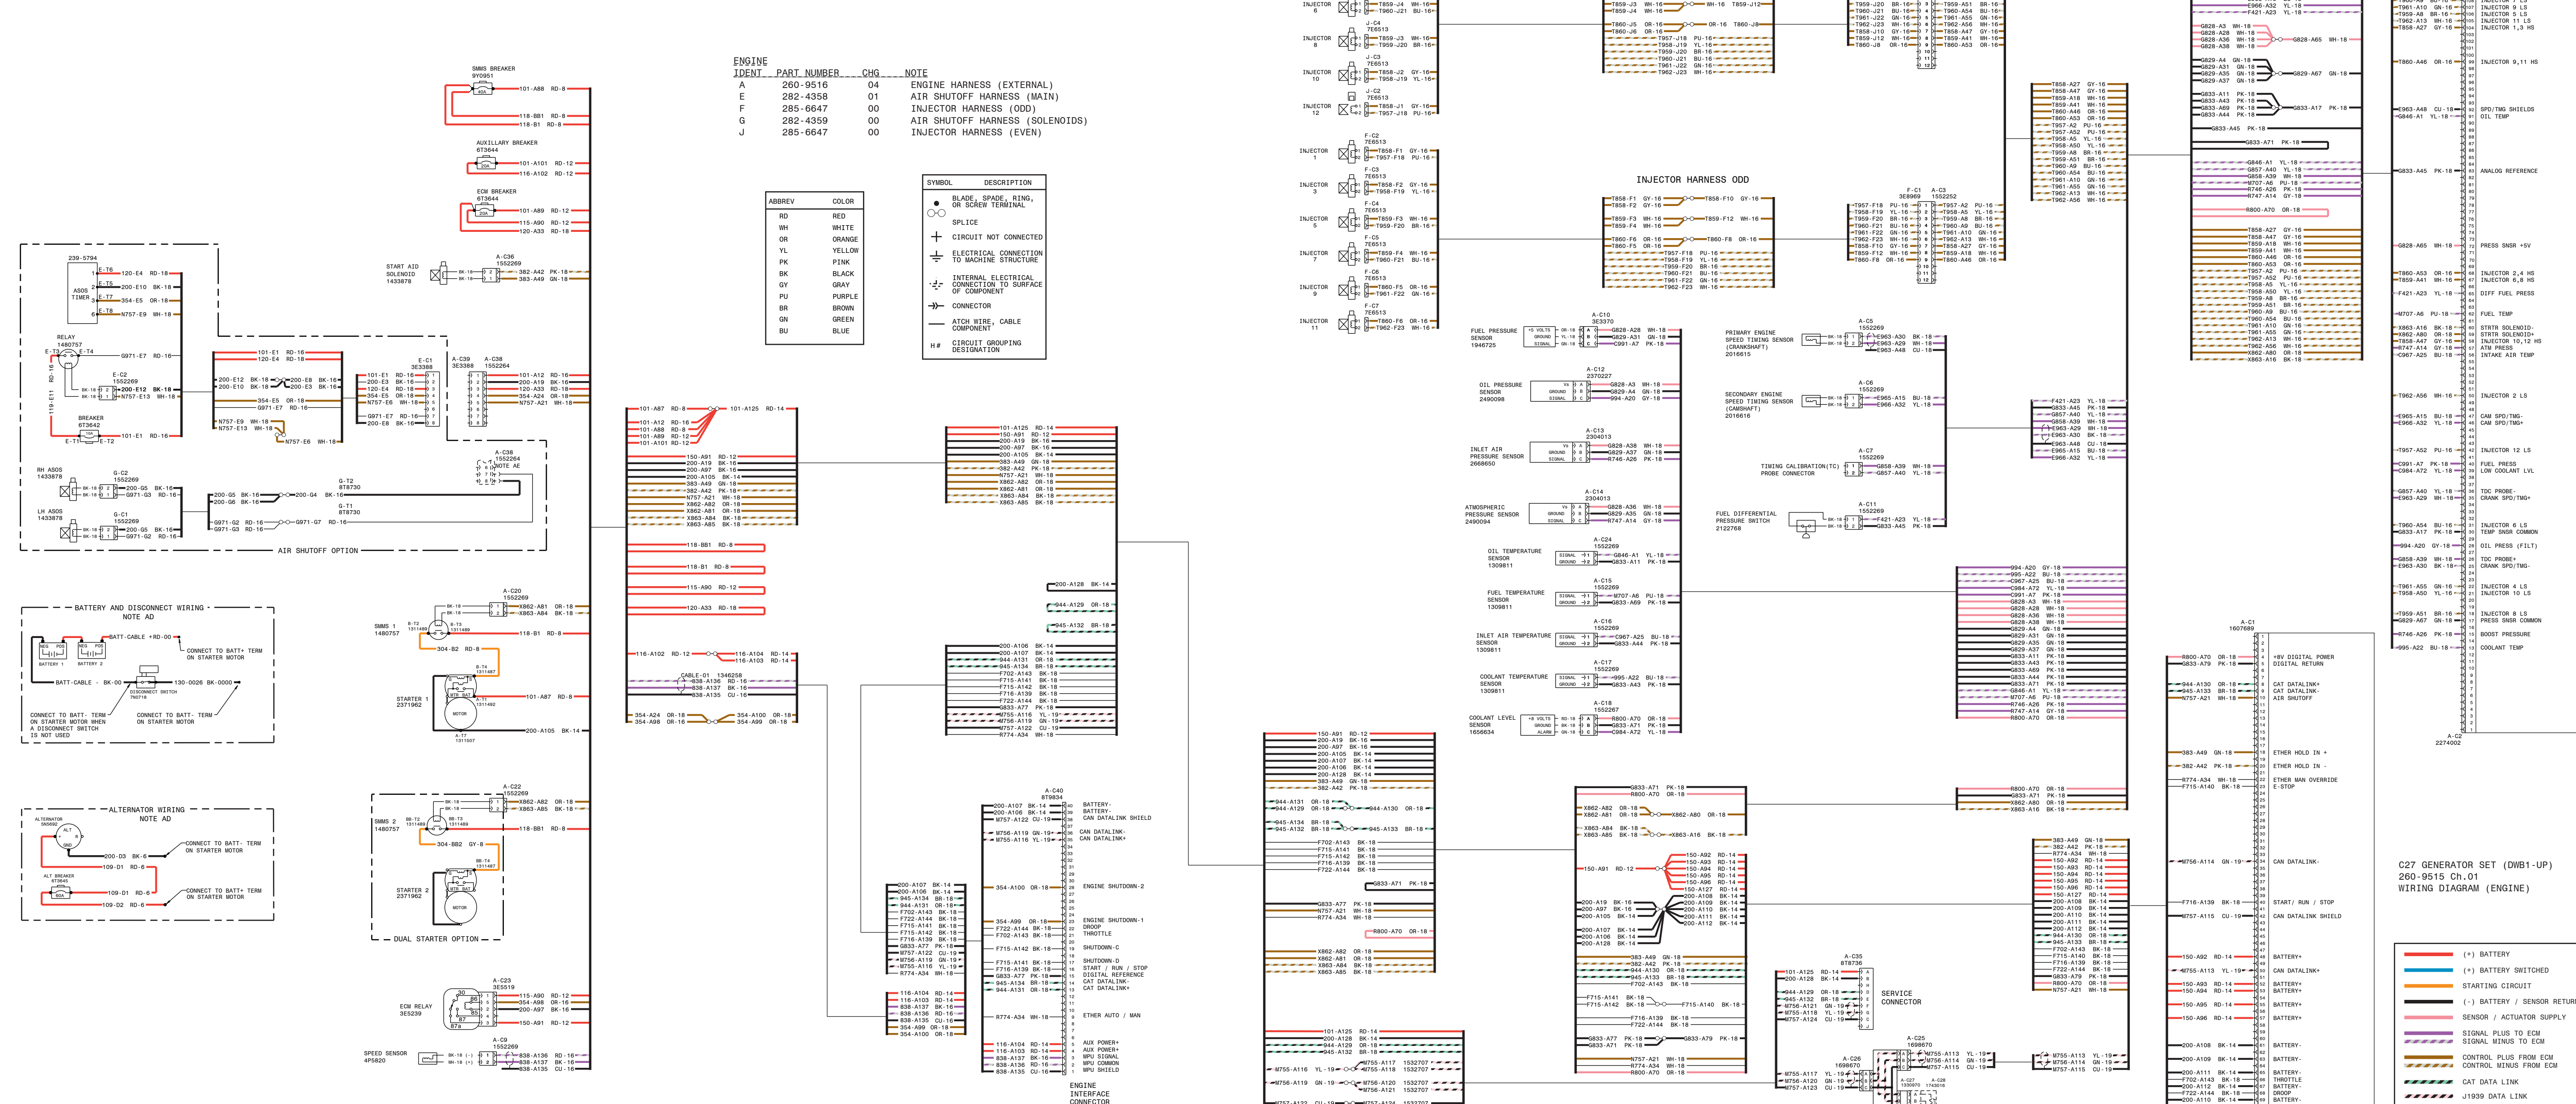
ENGINE

| IDENT | PART NUMBER | CHG | NOTE |
|---|---|---|---|
| A | 260-9516 | 04 | ENGINE HARNESS (EXTERNAL) |
| E | 282-4358 | 01 | AIR SHUTOFF HARNESS (MAIN) |
| F | 285-6647 | 00 | INJECTOR HARNESS (ODD) |
| G | 282-4359 | 00 | AIR SHUTOFF HARNESS (SOLENOIDS) |
| J | 285-6647 | 00 | INJECTOR HARNESS (EVEN) |

| ABBREV | COLOR |
|---|---|
| RD | RED |
| WH | WHITE |
| OR | ORANGE |
| YL | YELLOW |
| PK | PINK |
| BK | BLACK |
| GY | GRAY |
| PU | PURPLE |
| BR | BROWN |
| GN | GREEN |
| BU | BLUE |

| SYMBOL | DESCRIPTION |
|---|---|
| | BLADE, SPADE, RING, OR SCREW TERMINAL |
| | SPLICE |
| | CIRCUIT NOT CONNECTED |
| | ELECTRICAL CONNECTION TO MACHINE STRUCTURE |
| | INTERNAL ELECTRICAL CONNECTION TO SURFACE OF COMPONENT |
| | CONNECTOR |
| | ATCH WIRE, CABLE COMPONENT |
| H# | CIRCUIT GROUPING DESIGNATION |

SMMS BREAKER 9Y0951
AUXILLARY BREAKER 6T3644
ECM BREAKER 6T3644
START AID SOLENOID 1433878
RELAY 1480757
ASOS TIMER
BREAKER 6T3642
RH ASOS 1433878
LH ASOS 1433878
AIR SHUTOFF OPTION
BATTERY AND DISCONNECT WIRING NOTE AD
CONNECT TO BATT+ TERM ON STARTER MOTOR
CONNECT TO BATT- TERM ON STARTER MOTOR WHEN A DISCONNECT SWITCH IS NOT USED
CONNECT TO BATT- TERM ON STARTER MOTOR
ALTERNATOR WIRING NOTE AD
CONNECT TO BATT- TERM ON STARTER MOTOR
CONNECT TO BATT+ TERM ON STARTER MOTOR
SMMS 1 1480757
STARTER 1 2371962
MOTOR
SMMS 2 1480757
STARTER 2 2371962
DUAL STARTER OPTION
ECM RELAY 3E5239
SPEED SENSOR 4P5820
ENGINE INTERFACE CONNECTOR
BATTERY- BATTERY- CAN DATALINK SHIELD
CAN DATALINK- CAN DATALINK+
ENGINE SHUTDOWN-2
ENGINE SHUTDOWN-1 DROOP THROTTLE
SHUTDOWN-C
SHUTDOWN-D START / RUN / STOP DIGITAL REFERENCE CAT DATALINK- CAT DATALINK+
ETHER AUTO / MAN
AUX POWER+ AUX POWER+ MPU SIGNAL MPU COMMON MPU SHIELD
INJECTOR HARNESS ODD
INJECTOR 6, 8, 10, 12, 1, 3, 5, 7, 9, 11
FUEL PRESSURE SENSOR 1946725
OIL PRESSURE SENSOR 2490098
INLET AIR PRESSURE SENSOR 2668650
ATMOSPHERIC PRESSURE SENSOR 2490094
OIL TEMPERATURE SENSOR 1309811
FUEL TEMPERATURE SENSOR 1309811
INLET AIR TEMPERATURE SENSOR 1309811
COOLANT TEMPERATURE SENSOR 1309811
COOLANT LEVEL SENSOR 1656634
PRIMARY ENGINE SPEED TIMING SENSOR (CRANKSHAFT) 2016615
SECONDARY ENGINE SPEED TIMING SENSOR (CAMSHAFT) 2016616
TIMING CALIBRATION(TC) PROBE CONNECTOR
FUEL DIFFERENTIAL PRESSURE SWITCH 2122768
SERVICE CONNECTOR
+8V DIGITAL POWER DIGITAL RETURN
CAT DATALINK- CAT DATALINK+ AIR SHUTOFF
ETHER HOLD IN + ETHER HOLD IN - ETHER MAN OVERRIDE E-STOP
CAN DATALINK-
START/ RUN / STOP
CAN DATALINK SHIELD
BATTERY+ CAN DATALINK+ BATTERY+ BATTERY+ BATTERY+ BATTERY+
BATTERY- BATTERY- BATTERY- THROTTLE BATTERY- DROOP BATTERY-
INJECTOR 9 LS, INJECTOR 5 LS, INJECTOR 11 LS, INJECTOR 1,3 HS
INJECTOR 9,11 HS
SPD/TMG SHIELDS OIL TEMP
ANALOG REFERENCE
PRESS SNSR +5V
INJECTOR 2,4 HS INJECTOR 6,8 HS
DIFF FUEL PRESS
FUEL TEMP
STRTR SOLENOID- STRTR SOLENOID+ INJECTOR 10,12 HS ATM PRESS INTAKE AIR TEMP
INJECTOR 2 LS
CAM SPD/TMG- CAM SPD/TMG+
INJECTOR 12 LS
FUEL PRESS LOW COOLANT LVL
TDC PROBE- CRANK SPD/TMG+
INJECTOR 6 LS TEMP SNSR COMMON
OIL PRESS (FILT)
TDC PROBE+ CRANK SPD/TMG-
INJECTOR 4 LS INJECTOR 10 LS
INJECTOR 8 LS PRESS SNSR COMMON
BOOST PRESSURE
COOLANT TEMP
C27 GENERATOR SET (DWB1-UP) 260-9515 Ch.01 WIRING DIAGRAM (ENGINE)
(+) BATTERY
(+) BATTERY SWITCHED
STARTING CIRCUIT
(-) BATTERY / SENSOR RETURN
SENSOR / ACTUATOR SUPPLY
SIGNAL PLUS TO ECM SIGNAL MINUS TO ECM
CONTROL PLUS FROM ECM CONTROL MINUS FROM ECM
CAT DATA LINK
J1939 DATA LINK